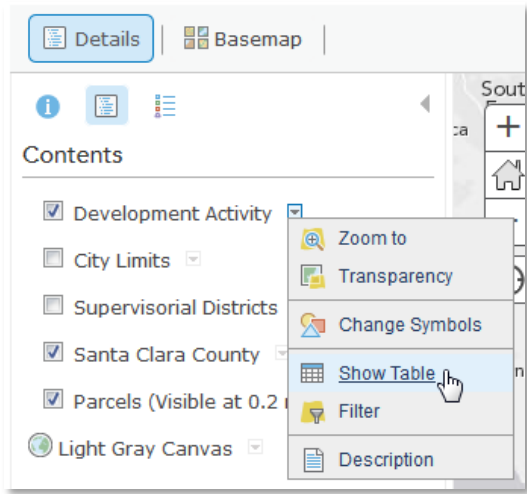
Details | Basemap

Contents

Development Activity

City Limits

Supervisorial Districts

Santa Clara County

Parcels (Visible at 0.2 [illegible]

Light Gray Canvas

Zoom to

Transparency

Change Symbols

Show Table

Filter

Description

Sout

ca

+